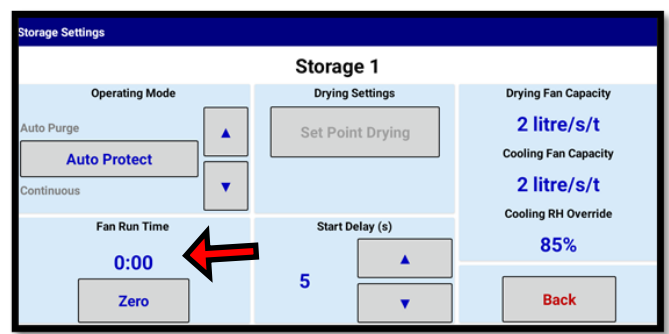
Storage Settings

Storage 1

Operating Mode

Auto Purge

Auto Protect

Continuous

▲

▼

Drying Settings

Set Point Drying

Drying Fan Capacity

2 litre/s/t

Cooling Fan Capacity

2 litre/s/t

Cooling RH Override

85%

Fan Run Time

0:00

Zero

Start Delay (s)

5

▲

▼

Back